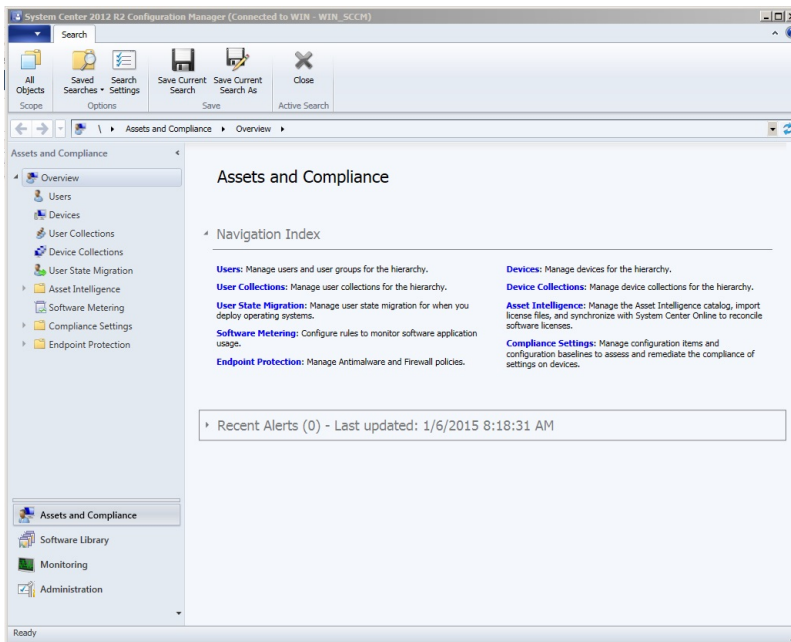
System Center 2012 R2 Configuration Manager (Connected to WIN - WIN_SCCM)

Search

All Objects
Saved Searches
Search Settings
Save Current Search
Save Current Search As
Close
Scope
Options
Save
Active Search

\ ▸ Assets and Compliance ▸ Overview ▸

Assets and Compliance

Overview
Users
Devices
User Collections
Device Collections
User State Migration
Asset Intelligence
Software Metering
Compliance Settings
Endpoint Protection

Assets and Compliance
Software Library
Monitoring
Administration

Assets and Compliance

Navigation Index

Users: Manage users and user groups for the hierarchy.

User Collections: Manage user collections for the hierarchy.

User State Migration: Manage user state migration for when you deploy operating systems.

Software Metering: Configure rules to monitor software application usage.

Endpoint Protection: Manage Antimalware and Firewall policies.

Devices: Manage devices for the hierarchy.

Device Collections: Manage device collections for the hierarchy.

Asset Intelligence: Manage the Asset Intelligence catalog, import license files, and synchronize with System Center Online to reconcile software licenses.

Compliance Settings: Manage configuration items and configuration baselines to assess and remediate the compliance of settings on devices.

Recent Alerts (0) - Last updated: 1/6/2015 8:18:31 AM

Ready